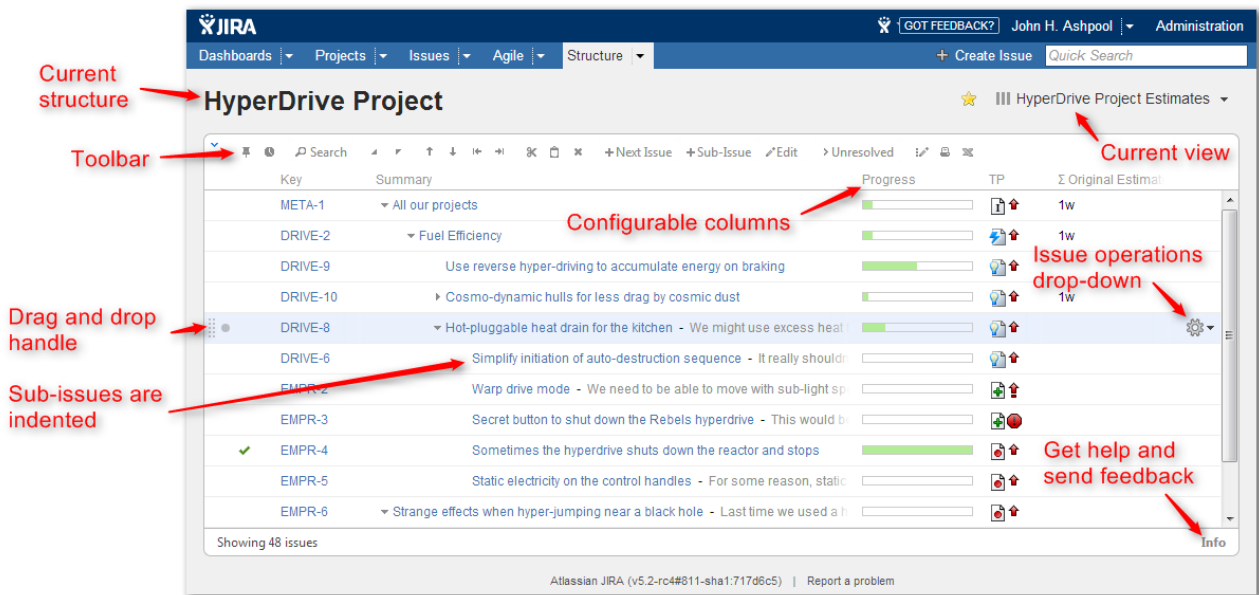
JIRA GOT FEEDBACK? John H. Ashpool Administration

Dashboards Projects Issues Agile Structure + Create Issue Quick Search

Current structure

HyperDrive Project

HyperDrive Project Estimates

Toolbar

Search Next Issue Sub-Issue Edit Unresolved

Current view

| | Key | Summary | Progress | TP | Σ Original Estimate |
|---|---|---|---|---|---|
| | META-1 | All our projects | | | 1w |
| | DRIVE-2 | Fuel Efficiency | | | 1w |
| | DRIVE-9 | Use reverse hyper-driving to accumulate energy on braking | | | |
| | DRIVE-10 | Cosmo-dynamic hulls for less drag by cosmic dust | | | 1w |
| | DRIVE-8 | Hot-pluggable heat drain for the kitchen - We might use excess heat | | | |
| | DRIVE-6 | Simplify initiation of auto-destruction sequence - It really shouldn | | | |
| | EMPR-2 | Warp drive mode - We need to be able to move with sub-light sp | | | |
| | EMPR-3 | Secret button to shut down the Rebels hyperdrive - This would be | | | |
| ✔ | EMPR-4 | Sometimes the hyperdrive shuts down the reactor and stops | | | |
| | EMPR-5 | Static electricity on the control handles - For some reason, static | | | |
| | EMPR-6 | Strange effects when hyper-jumping near a black hole - Last time we used a h | | | |

Configurable columns

Issue operations drop-down

Drag and drop handle

Sub-issues are indented

Get help and send feedback

Showing 48 issues

Info

Atlassian JIRA (v5.2-rc4#811-sha1:717d6c5) | Report a problem